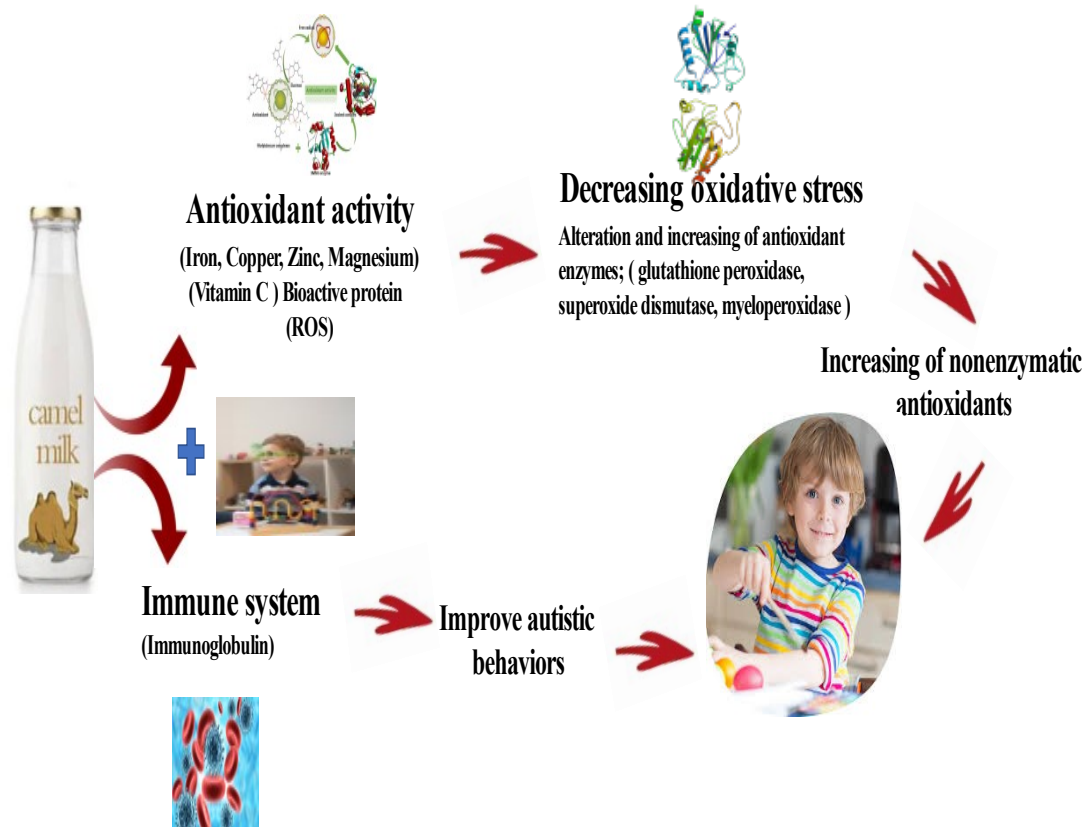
camel milk

Antioxidant activity
(Iron, Copper, Zinc, Magnesium)
(Vitamin C ) Bioactive protein
(ROS)

Decreasing oxidative stress
Alteration and increasing of antioxidant enzymes; ( glutathione peroxidase, superoxide dismutase, myeloperoxidase )

Increasing of nonenzymatic antioxidants

Immune system
(Immunoglobulin)

Improve autistic behaviors